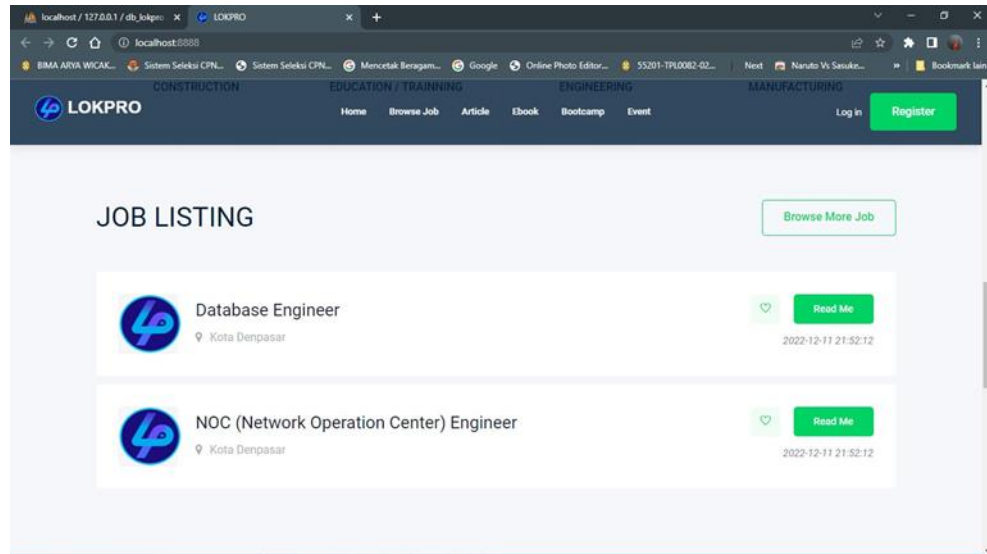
localhost / 127.0.0.1 / db_lokpro
LOKPRO
localhost:8888
BIMA ARYA WICAK... Sistem Seleksi CPN... Sistem Seleksi CPN... Mencetak Beragam... Google Online Photo Editor... 55201-TPL0082-02... Next Naruto Vs Sasuke... Bookmark lain

CONSTRUCTION EDUCATION / TRAINNING ENGINEERING MANUFACTURING

LOKPRO
Home Browse Job Article Ebook Bootcamp Event
Log in Register

JOB LISTING
Browse More Job

Database Engineer
Kota Denpasar
Read Me
2022-12-11 21:52:12

NOC (Network Operation Center) Engineer
Kota Denpasar
Read Me
2022-12-11 21:52:12